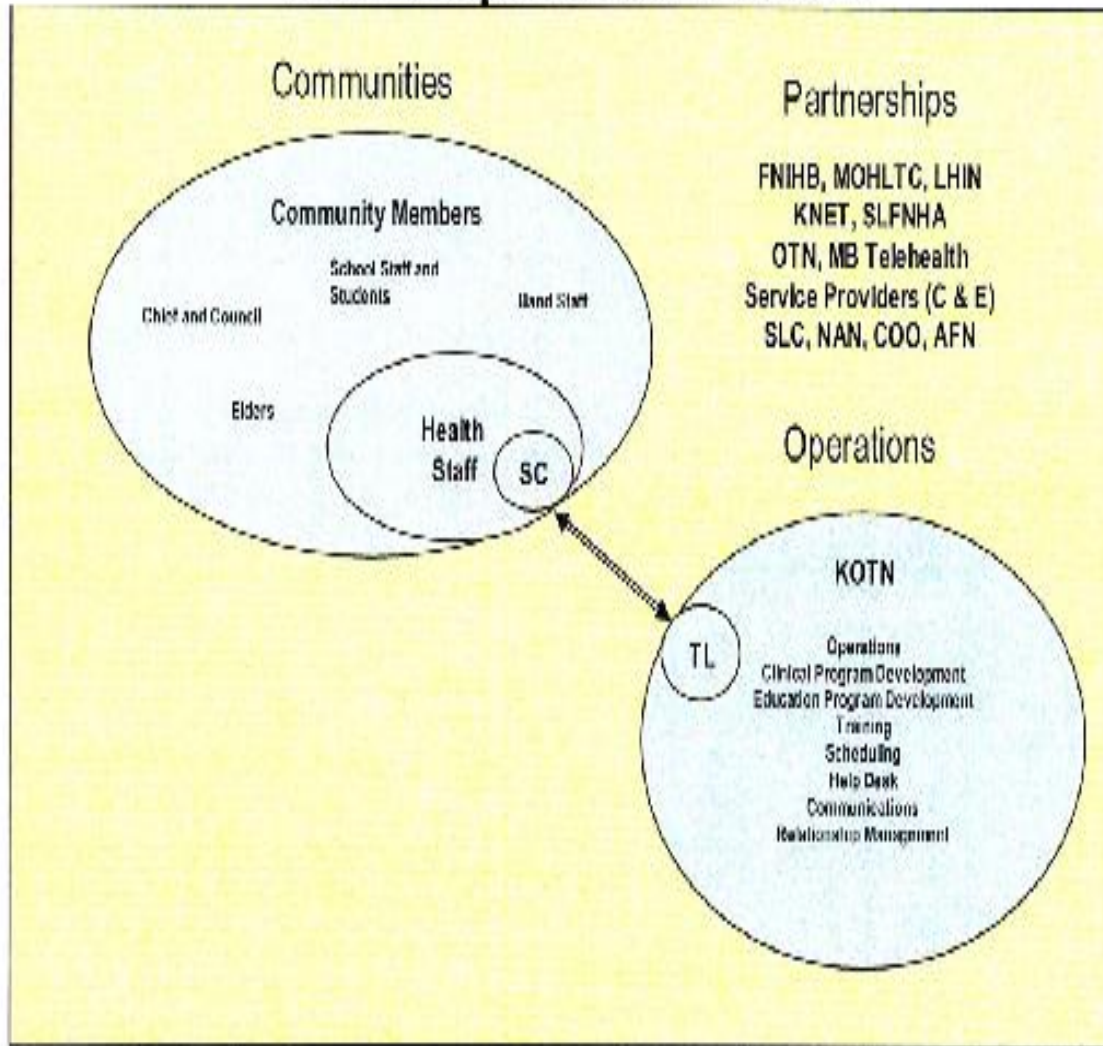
Communities

Community Members

School Staff and Students

Chief and Council

Band Staff

Elders

Health Staff

SC

Partnerships

FNIHB, MOHLTC, LHIN
KNET, SLFNHA
OTN, MB Telehealth
Service Providers (C & E)
SLC, NAN, COO, AFN

Operations

KOTN

TL

Operations
Clinical Program Development
Education Program Development
Training
Scheduling
Help Desk
Communications
Relationship Management